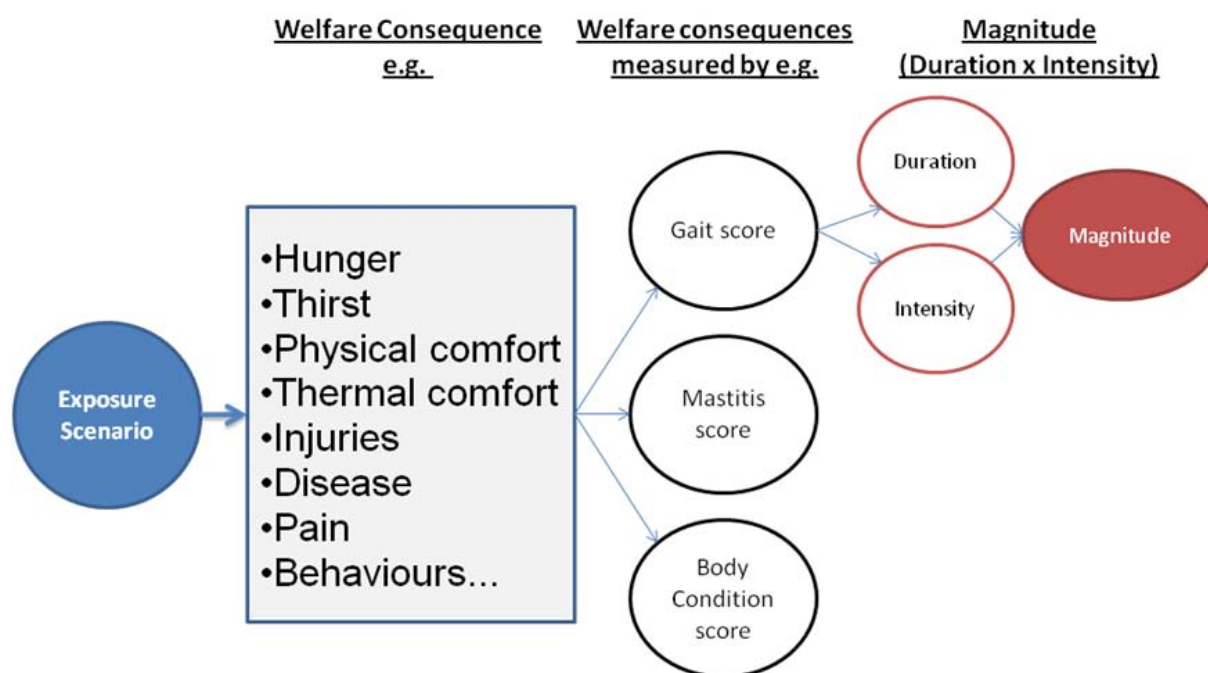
Welfare Consequence e.g.

Welfare consequences measured by e.g.

Magnitude (Duration x Intensity)

Exposure Scenario

•Hunger
•Thirst
•Physical comfort
•Thermal comfort
•Injuries
•Disease
•Pain
•Behaviours...

Gait score

Mastitis score

Body Condition score

Duration

Intensity

Magnitude